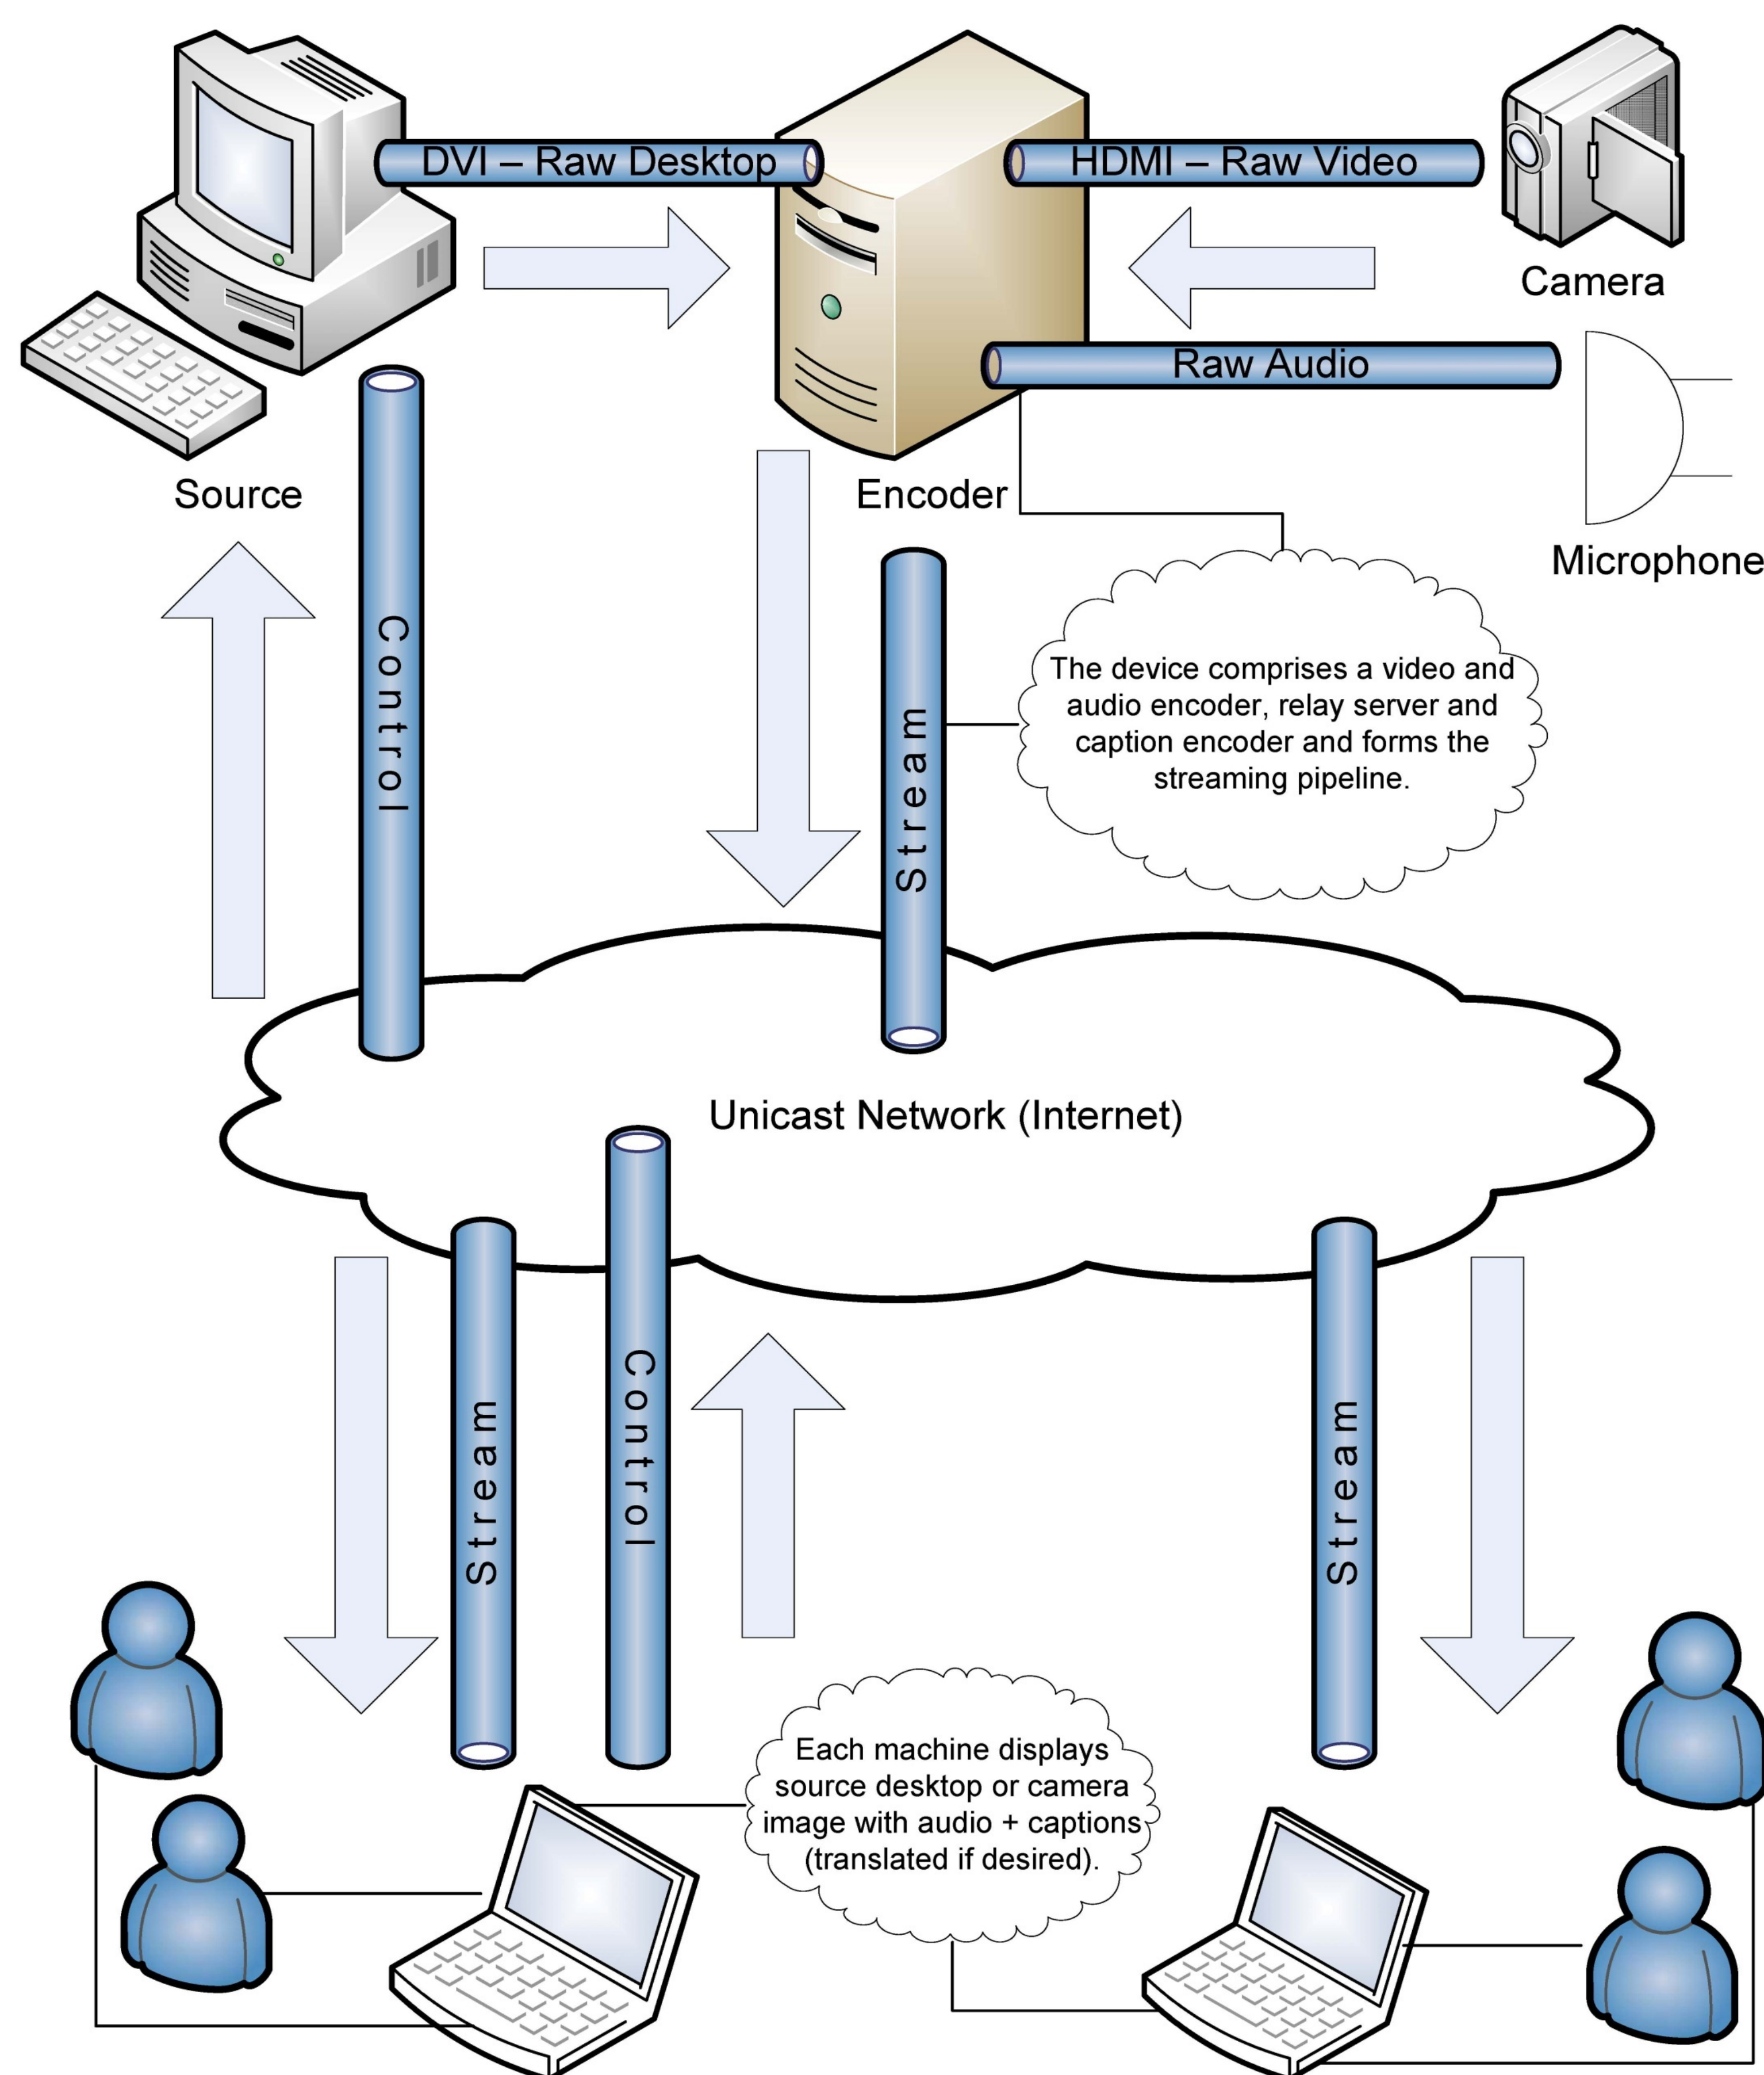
DVI – Raw Desktop

HDMI – Raw Video

Camera

Raw Audio

Source

Encoder

Microphone

Control

Stream

The device comprises a video and audio encoder, relay server and caption encoder and forms the streaming pipeline.

Unicast Network (Internet)

Stream

Control

Stream

Each machine displays source desktop or camera image with audio + captions (translated if desired).